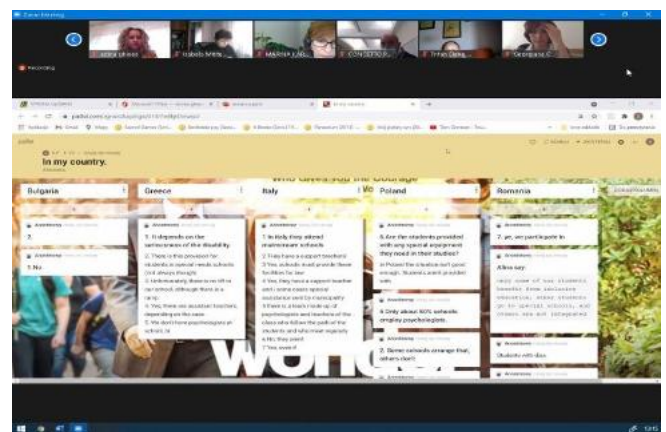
Zoom Meeting

Isabela Mitr... MARIKA... CONSTAN... Georgiana C...

Recording

padlet.com

In my country.

Bulgaria

Greece

Italy

Poland

Romania

Anonymous

1. It depends on the seriousness of the disability

2. There is the provision for students in special needs schools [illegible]

Anonymous

1. No

Anonymous

1. In Italy they attend mainstream schools

2. They have a support teachers

3. Yes, schools must provide these facilities by law

Anonymous

6. Are the students provided with any special equipment they need in their studies?

Anonymous

4. Only about 50% schools employ psychologists.

Anonymous

2. Some schools arrange that, others don't

Anonymous

7. yes, we participate in

Anonymous

Also say

Students with dias

wonder